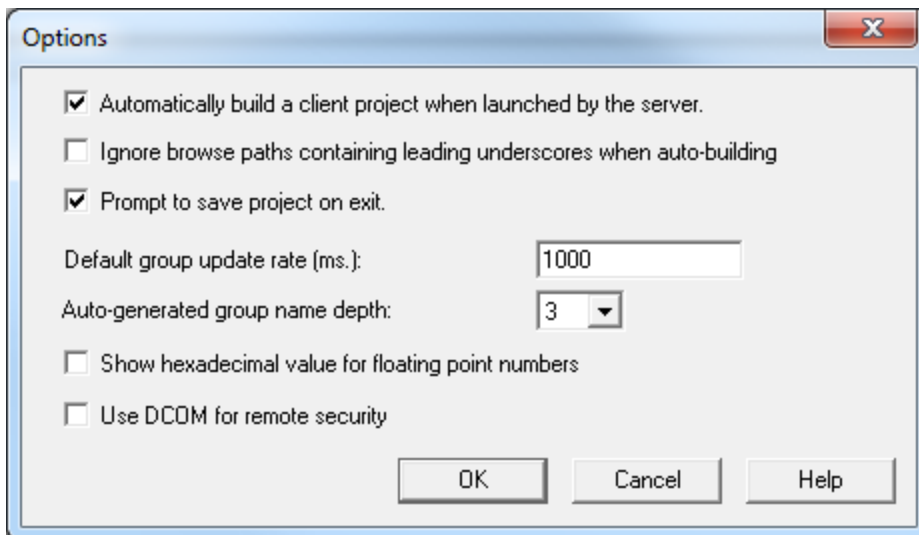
Options

☑ Automatically build a client project when launched by the server.

☐ Ignore browse paths containing leading underscores when auto-building

☑ Prompt to save project on exit.

Default group update rate (ms.): 1000

Auto-generated group name depth: 3

☐ Show hexadecimal value for floating point numbers

☐ Use DCOM for remote security

OK Cancel Help